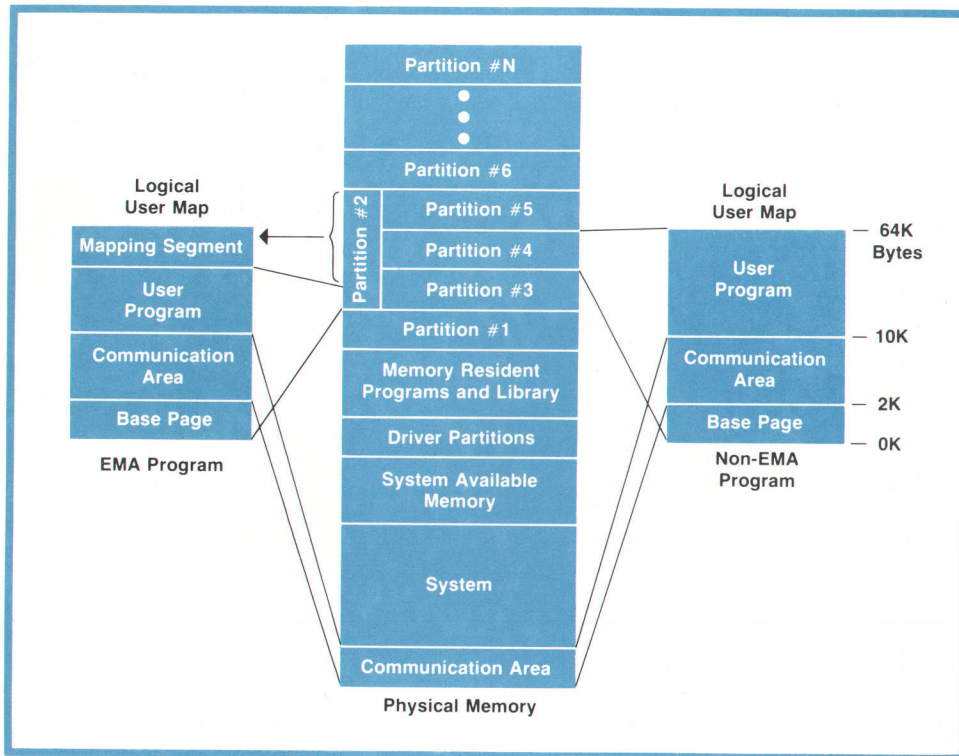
Logical User Map

Mapping Segment

User Program

Communication Area

Base Page

EMA Program

Partition #N

Partition #6

Partition #2

Partition #5

Partition #4

Partition #3

Partition #1

Memory Resident Programs and Library

Driver Partitions

System Available Memory

System

Communication Area

Physical Memory

Logical User Map

64K Bytes

User Program

10K

Communication Area

2K

Base Page

0K

Non-EMA Program